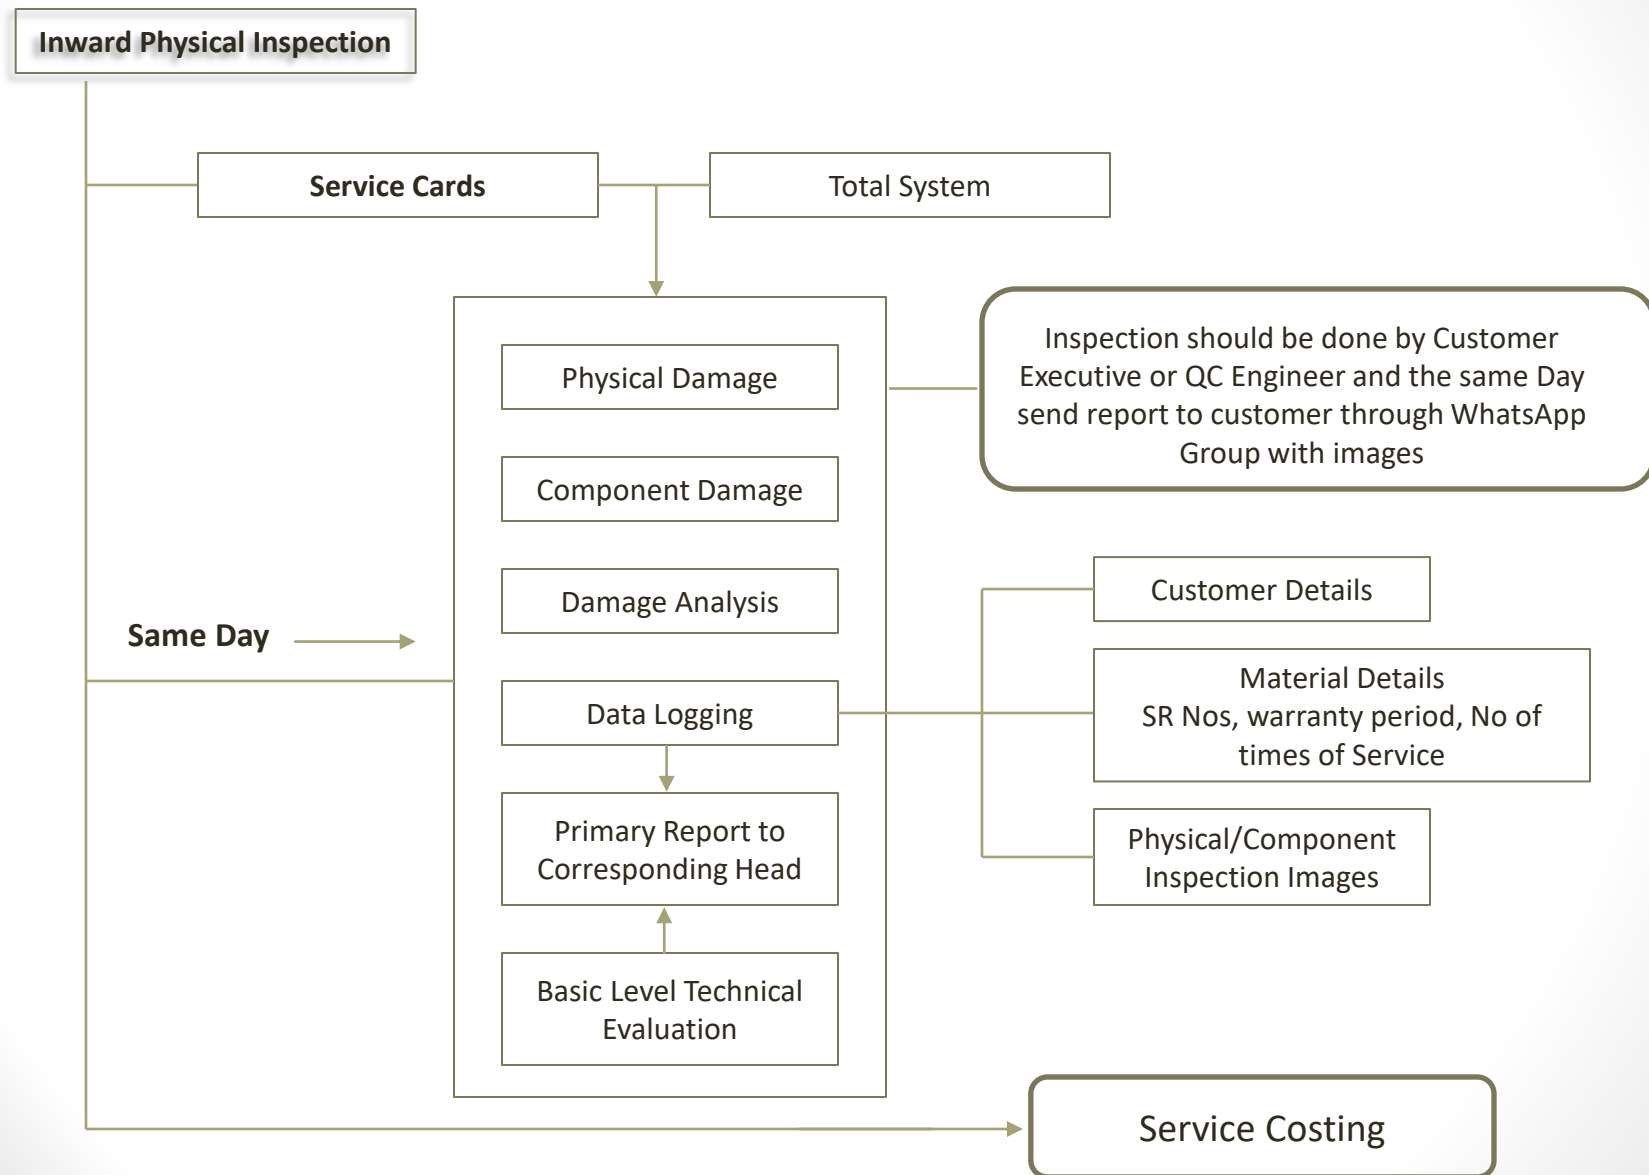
Inward Physical Inspection

Service Cards

Total System

Physical Damage

Component Damage

Damage Analysis

Data Logging

Primary Report to Corresponding Head

Basic Level Technical Evaluation

Inspection should be done by Customer Executive or QC Engineer and the same Day send report to customer through WhatsApp Group with images

Customer Details

Material Details
SR Nos, warranty period, No of times of Service

Physical/Component Inspection Images

Same Day

Service Costing